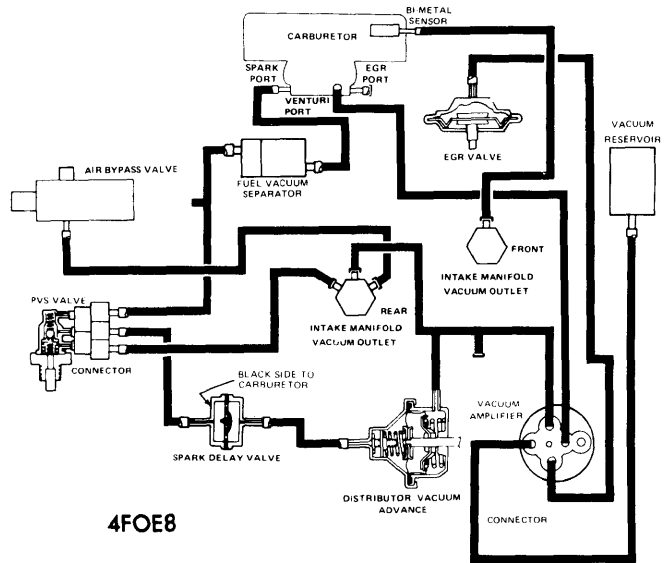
BI-METAL SENSOR

CARBURETOR

SPARK PORT

EGR PORT

VENTURI PORT

EGR VALVE

VACUUM RESERVOIR

AIR BYPASS VALVE

FUEL VACUUM SEPARATOR

FRONT

INTAKE MANIFOLD VACUUM OUTLET

REAR

INTAKE MANIFOLD VACUUM OUTLET

PVS VALVE

CONNECTOR

BLACK SIDE TO CARBURETOR

SPARK DELAY VALVE

VACUUM AMPLIFIER

DISTRIBUTOR VACUUM ADVANCE

CONNECTOR

4FOE8